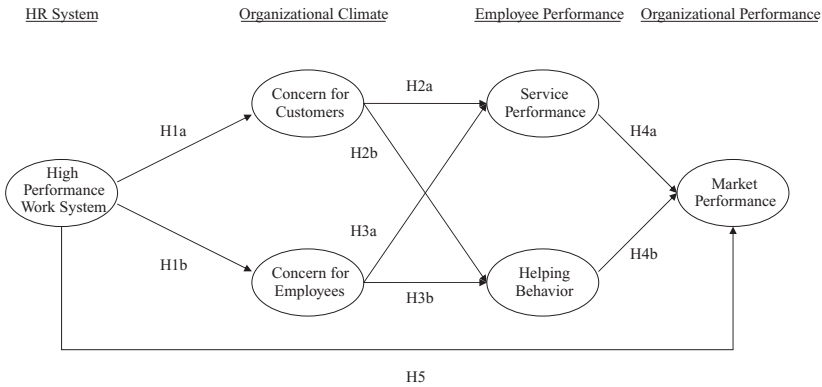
HR System

Organizational Climate

Employee Performance

Organizational Performance

Concern for Customers

H2a

Service Performance

H1a

H2b

H4a

High Performance Work System

Market Performance

H3a

H1b

Concern for Employees

Helping Behavior

H4b

H3b

H5